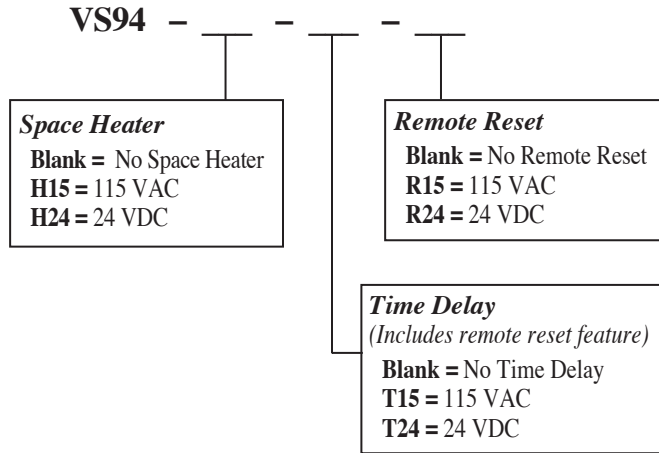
VS94 – ___ – ___ – ___

*Space Heater*
**Blank =** No Space Heater
**H15 =** 115 VAC
**H24 =** 24 VDC

*Remote Reset*
**Blank =** No Remote Reset
**R15 =** 115 VAC
**R24 =** 24 VDC

*Time Delay*
*(Includes remote reset feature)*
**Blank =** No Time Delay
**T15 =** 115 VAC
**T24 =** 24 VDC